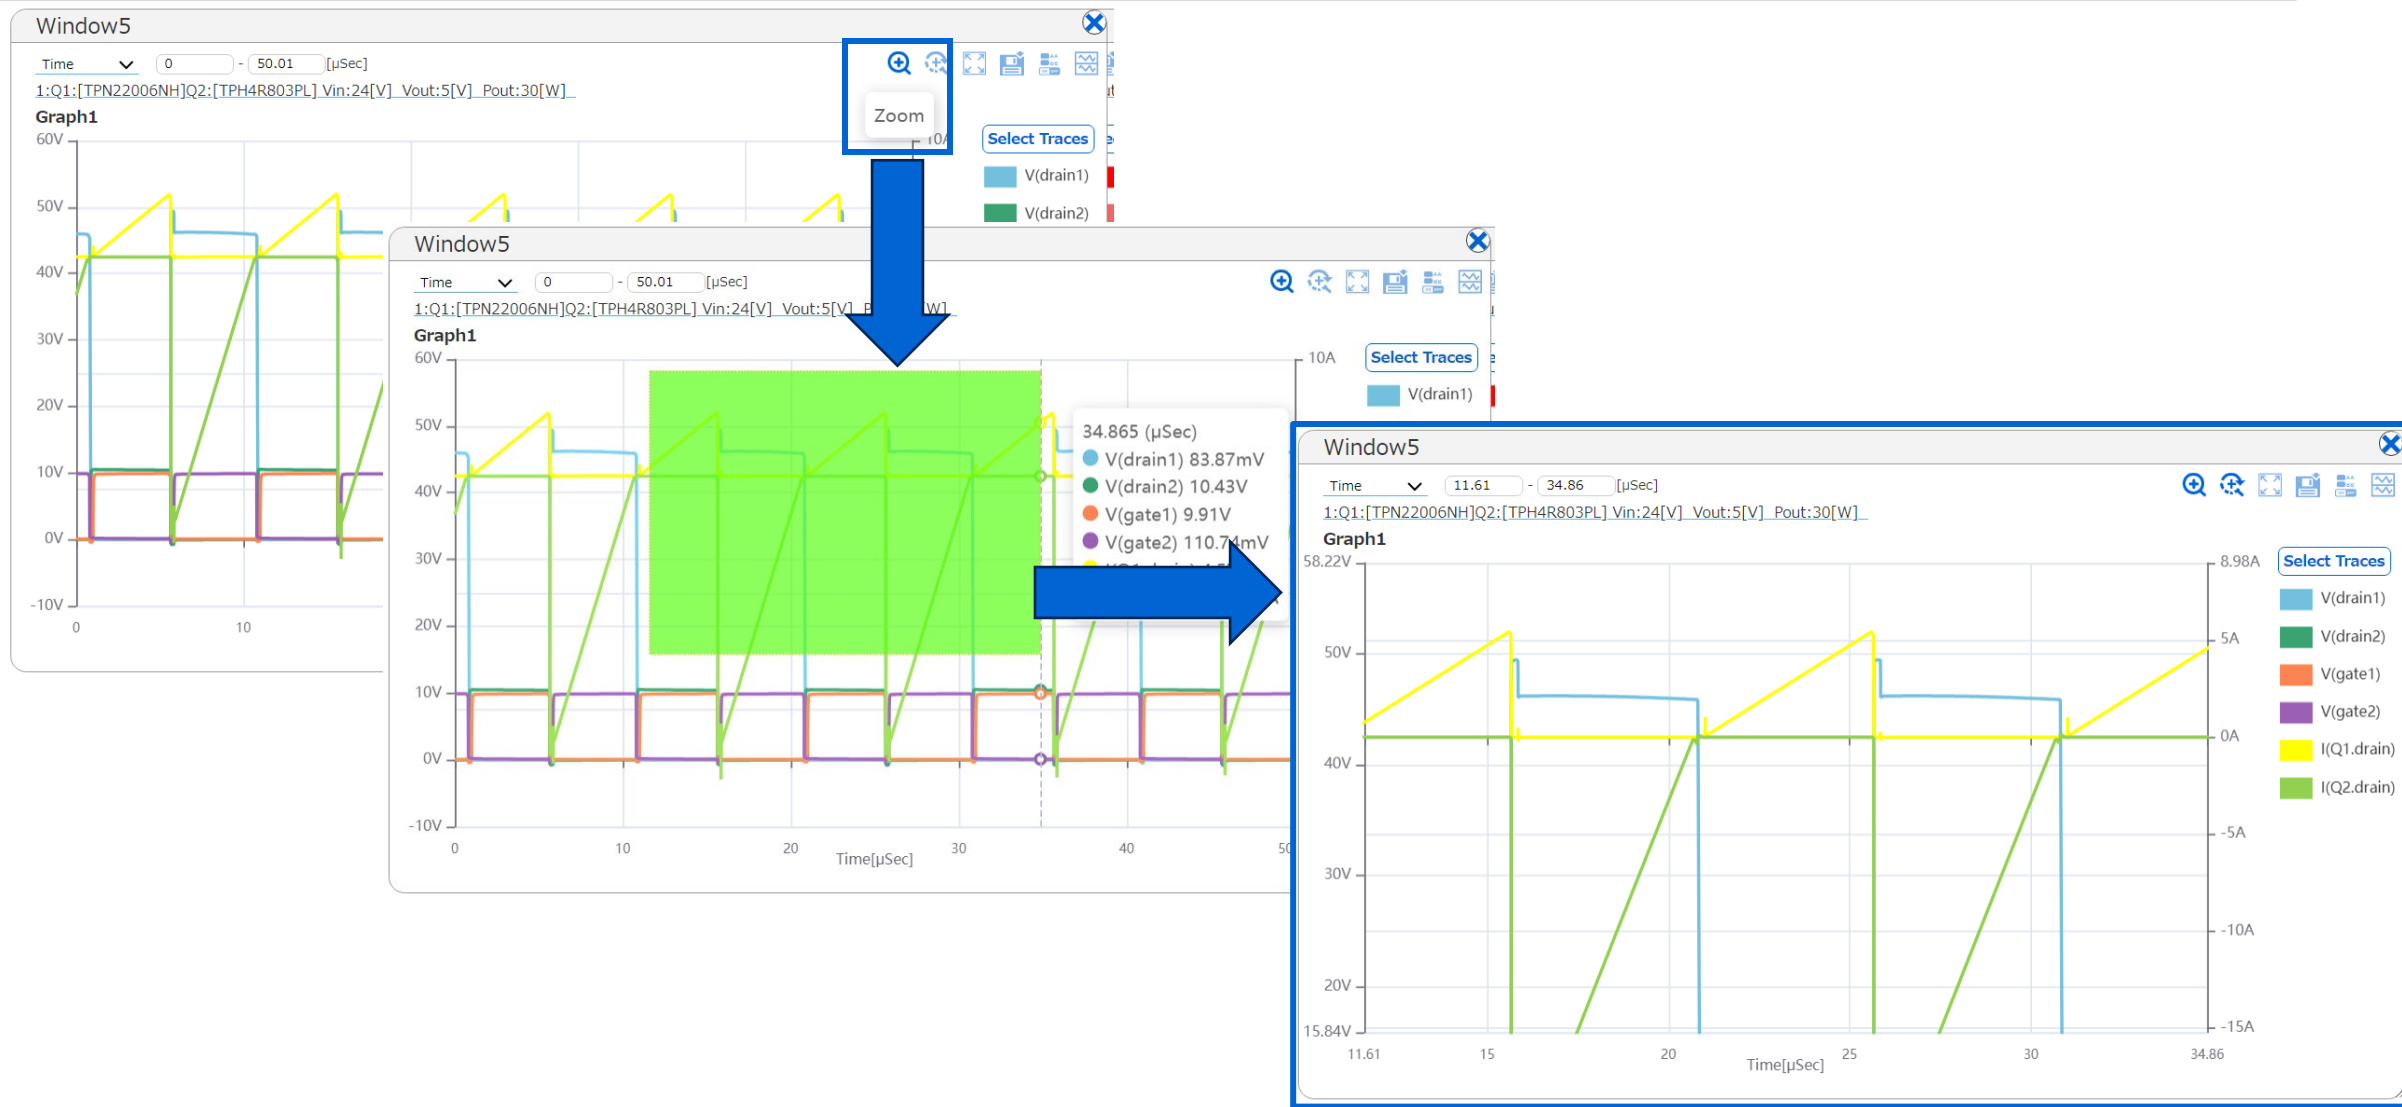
Window5

Time 0 - 50.01 [µSec]

1:Q1:[TPN22006NH]Q2:[TPH4R803PL] Vin:24[V] Vout:5[V] Pout:30[W]

Graph1

Zoom

10A

Select Traces

V(drain1)

V(drain2)

60V
50V
40V
30V
20V
10V
0V
-10V
0
10

Window5

Time 0 - 50.01 [µSec]

1:Q1:[TPN22006NH]Q2:[TPH4R803PL] Vin:24[V] Vout:5[V] P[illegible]W]

Graph1

10A

Select Traces

V(drain1)

34.865 (µSec)
V(drain1) 83.87mV
V(drain2) 10.43V
V(gate1) 9.91V
V(gate2) 110.74mV

60V
50V
40V
30V
20V
10V
0V
-10V
0
10
20
30
40
50
Time[µSec]

Window5

Time 11.61 - 34.86 [µSec]

1:Q1:[TPN22006NH]Q2:[TPH4R803PL] Vin:24[V] Vout:5[V] Pout:30[W]

Graph1

58.22V
50V
40V
30V
20V
15.84V

8.98A
5A
0A
-5A
-10A
-15A

Select Traces

V(drain1)
V(drain2)
V(gate1)
V(gate2)
I(Q1.drain)
I(Q2.drain)

11.61
15
20
25
30
34.86
Time[µSec]